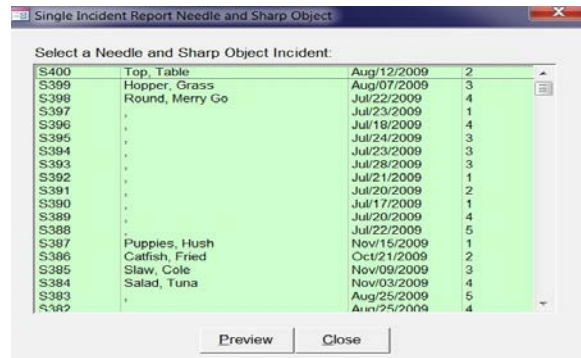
Single Incident Report Needle and Sharp Object

Select a Needle and Sharp Object Incident:

| | | | |
|---|---|---|---|
| S400 | Top, Table | Aug/12/2009 | 2 |
| S399 | Hopper, Grass | Aug/07/2009 | 3 |
| S398 | Round, Merry Go | Jul/22/2009 | 4 |
| S397 | , | Jul/23/2009 | 1 |
| S396 | , | Jul/18/2009 | 4 |
| S395 | , | Jul/24/2009 | 3 |
| S394 | , | Jul/23/2009 | 3 |
| S393 | , | Jul/28/2009 | 3 |
| S392 | , | Jul/21/2009 | 1 |
| S391 | , | Jul/20/2009 | 2 |
| S390 | , | Jul/17/2009 | 1 |
| S389 | , | Jul/20/2009 | 4 |
| S388 | , | Jul/22/2009 | 5 |
| S387 | Puppies, Hush | Nov/15/2009 | 1 |
| S386 | Catfish, Fried | Oct/21/2009 | 2 |
| S385 | Slaw, Cole | Nov/09/2009 | 3 |
| S384 | Salad, Tuna | Nov/03/2009 | 4 |
| S383 | , | Aug/25/2009 | 5 |
| S382 | , | Aug/25/2009 | 4 |

Preview Close